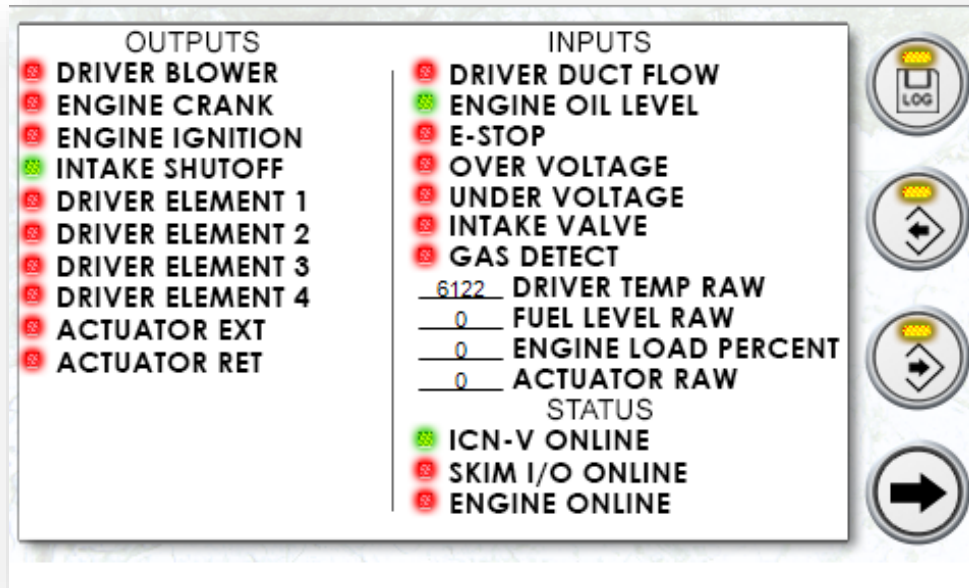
OUTPUTS

DRIVER BLOWER
ENGINE CRANK
ENGINE IGNITION
INTAKE SHUTOFF
DRIVER ELEMENT 1
DRIVER ELEMENT 2
DRIVER ELEMENT 3
DRIVER ELEMENT 4
ACTUATOR EXT
ACTUATOR RET

INPUTS

DRIVER DUCT FLOW
ENGINE OIL LEVEL
E-STOP
OVER VOLTAGE
UNDER VOLTAGE
INTAKE VALVE
GAS DETECT
6122 DRIVER TEMP RAW
0 FUEL LEVEL RAW
0 ENGINE LOAD PERCENT
0 ACTUATOR RAW

STATUS

ICN-V ONLINE
SKIM I/O ONLINE
ENGINE ONLINE

LOG